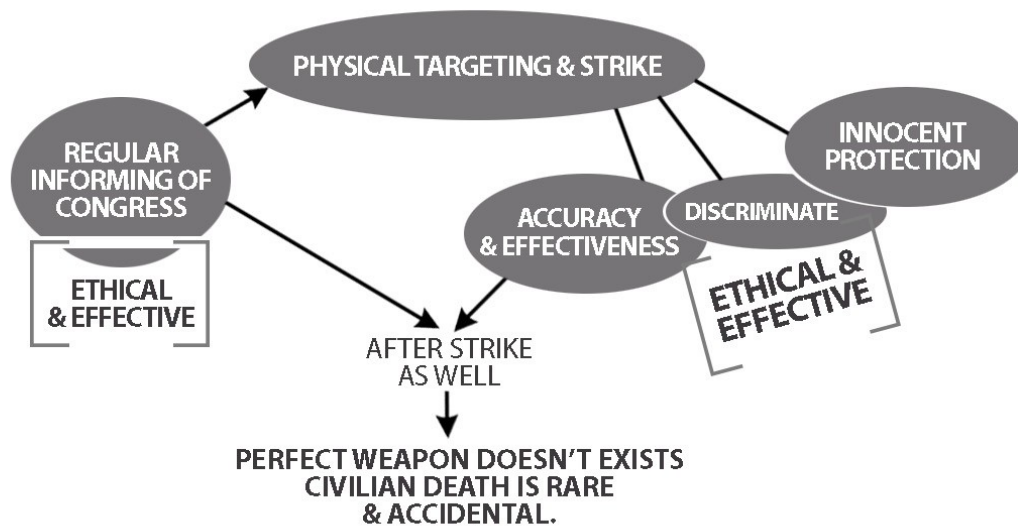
PHYSICAL TARGETING & STRIKE

REGULAR INFORMING OF CONGRESS

ETHICAL & EFFECTIVE

INNOCENT PROTECTION

ACCURACY & EFFECTIVENESS

DISCRIMINATE

ETHICAL & EFFECTIVE

AFTER STRIKE AS WELL

PERFECT WEAPON DOESN'T EXISTS CIVILIAN DEATH IS RARE & ACCIDENTAL.